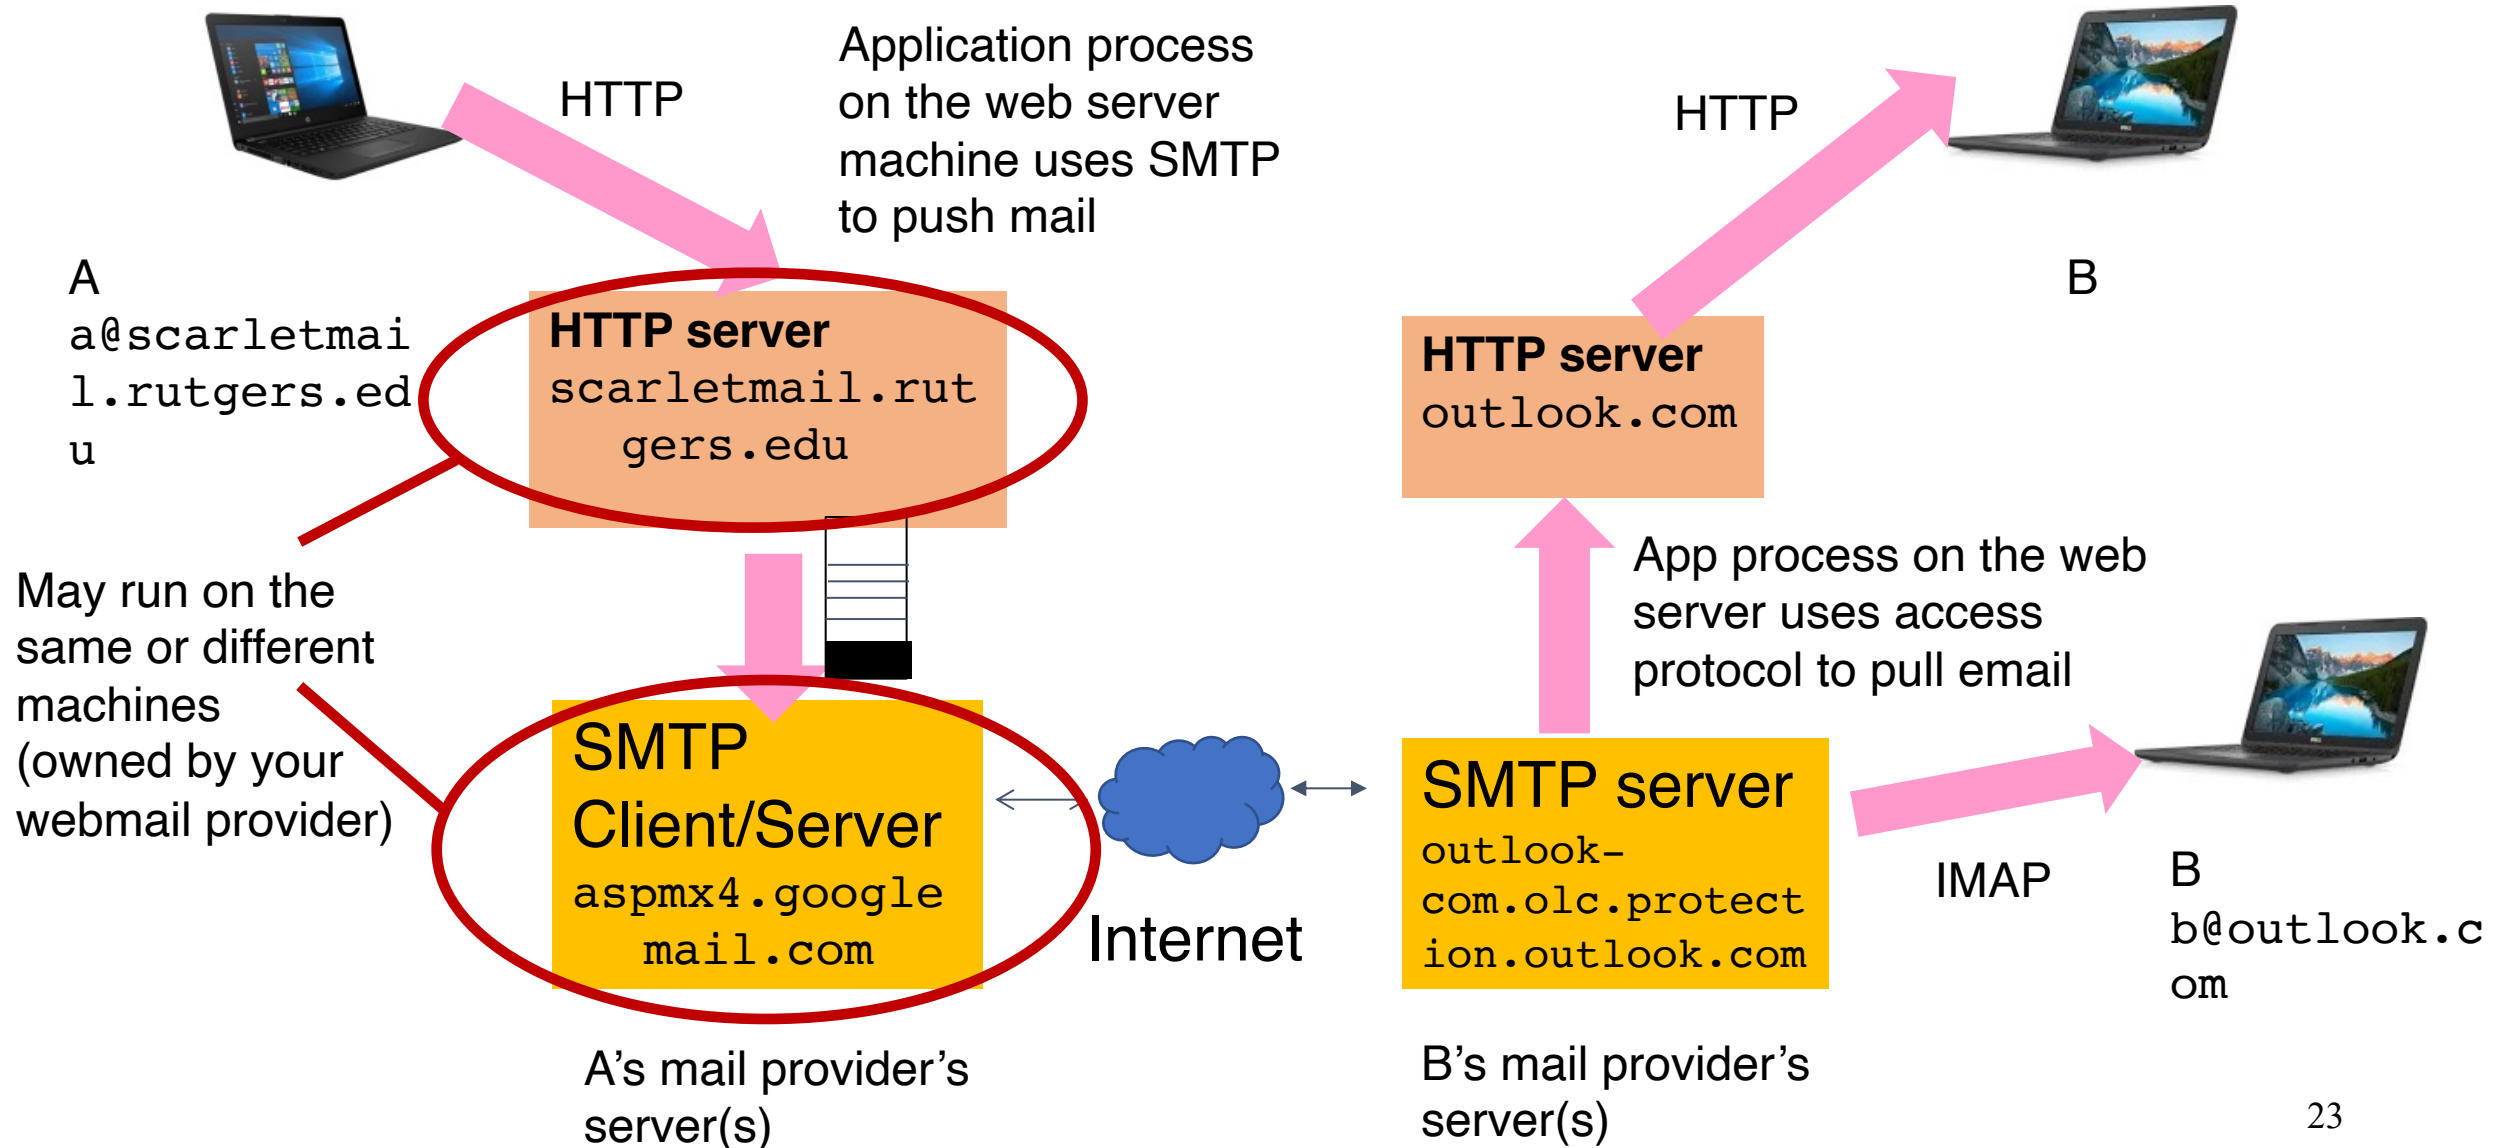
HTTP

Application process on the web server machine uses SMTP to push mail

HTTP

A
a@scarletmail.rutgers.edu

HTTP server
scarletmail.rutgers.edu

B

HTTP server
outlook.com

May run on the same or different machines (owned by your webmail provider)

App process on the web server uses access protocol to pull email

SMTP Client/Server
aspmx4.googlemail.com

Internet

SMTP server
outlook-com.olc.protection.outlook.com

IMAP

B
b@outlook.com

A's mail provider's server(s)

B's mail provider's server(s)

23